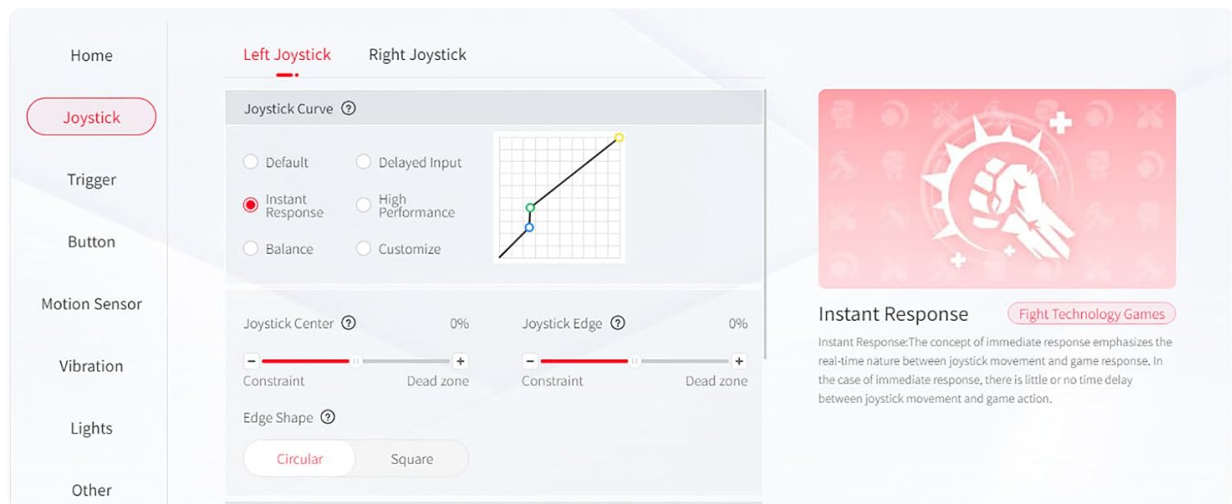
Home

Joystick

Trigger

Button

Motion Sensor

Vibration

Lights

Other

Left Joystick Right Joystick

Joystick Curve ?

Default Delayed Input

Instant Response High Performance

Balance Customize

Joystick Center ? 0%

- +

Constraint Dead zone

Joystick Edge ? 0%

- +

Constraint Dead zone

Edge Shape ?

Circular Square

Instant Response

Fight Technology Games

Instant Response:The concept of immediate response emphasizes the real-time nature between joystick movement and game response. In the case of immediate response, there is little or no time delay between joystick movement and game action.